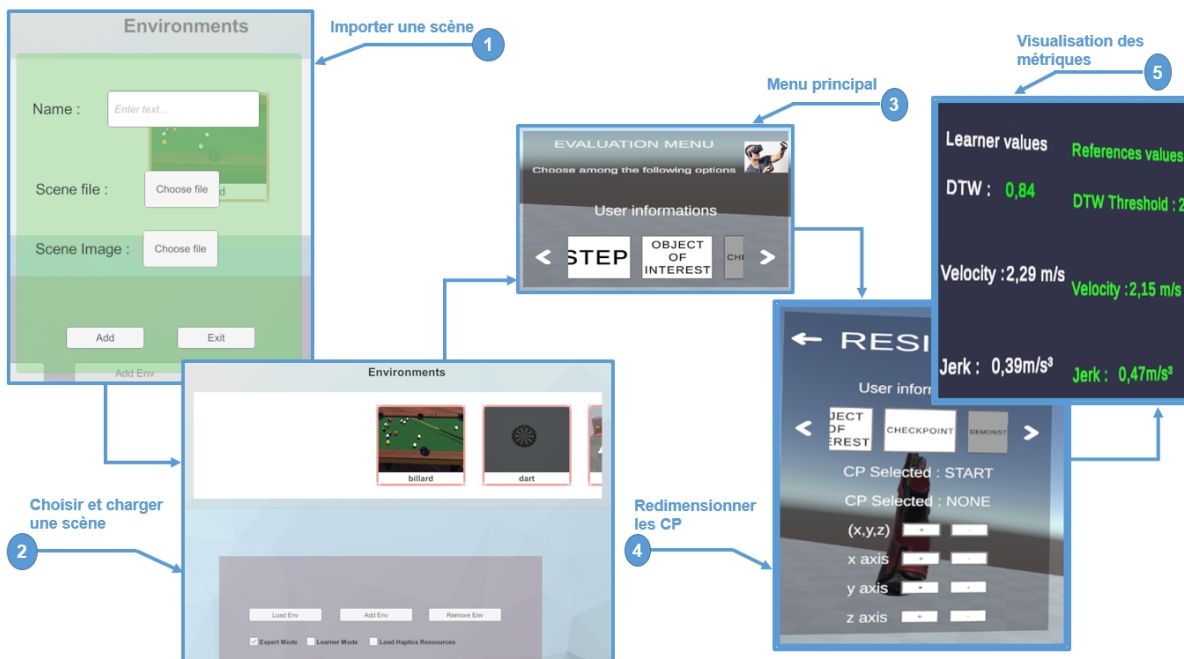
Environments

Importer une scène

1

Name :

Enter text...

Scene file :

Choose file

Scene Image :

Choose file

Add

Exit

Add Env

Visualisation des métriques

5

Menu principal

3

EVALUATION MENU

Choose among the following options

User informations

STEP

OBJECT OF INTEREST

CH

Learner values

References values

DTW : 0,84

DTW Threshold : 2

Velocity : 2,29 m/s

Velocity : 2,15 m/s

Jerk : 0,39m/s³

Jerk : 0,47m/s³

RESI

User infor

JECT OF EREST

CHECKPOINT

DEMONST

CP Selected : START

CP Selected : NONE

(x,y,z)

x axis

y axis

z axis

Environments

billard

dart

Choisir et charger une scène

2

Redimensionner les CP

4

Load Env

Add Env

Remove Env

Expert Mode

Learner Mode

Load Haptics Ressources